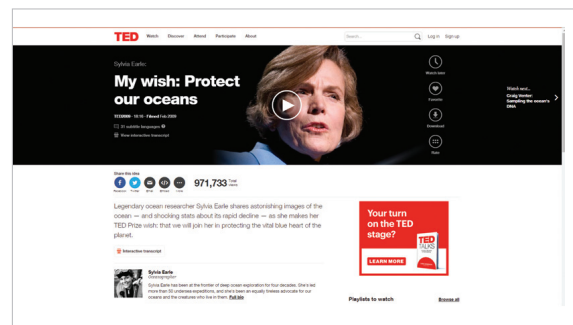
TED Watch Discover Attend Participate About

Search... Log in Sign up

Sylvia Earle:

My wish: Protect our oceans

TED2009 · 18:16 · Filmed Feb 2009

31 subtitle languages

View interactive transcript

Watch later

Favorite

Download

Rate

Watch next...
Craig Venter: Sampling the ocean's DNA

Share this idea

Facebook Twitter Email Embed More

971,733 Total views

Legendary ocean researcher Sylvia Earle shares astonishing images of the ocean — and shocking stats about its rapid decline — as she makes her TED Prize wish: that we will join her in protecting the vital blue heart of the planet.

Interactive transcript

Sylvia Earle
Oceanographer

Sylvia Earle has been at the frontier of deep ocean exploration for four decades. She's led more than 50 undersea expeditions, and she's been an equally tireless advocate for our oceans and the creatures who live in them. Full bio

Your turn on the TED stage?

TED TALKS

LEARN MORE

Playlists to watch

Browse all